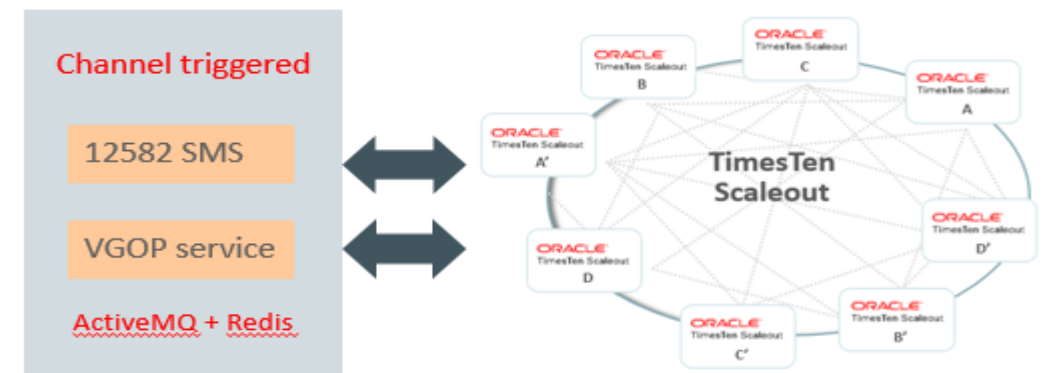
Channel triggered

12582 SMS

VGOP service

ActiveMQ + Redis

ORACLE
TimesTen Scaleout
C

ORACLE
TimesTen Scaleout
B

ORACLE
TimesTen Scaleout
A

ORACLE
TimesTen Scaleout
A'

TimesTen Scaleout

ORACLE
TimesTen Scaleout
D'

ORACLE
TimesTen Scaleout
D

ORACLE
TimesTen Scaleout
B'

ORACLE
TimesTen Scaleout
C'